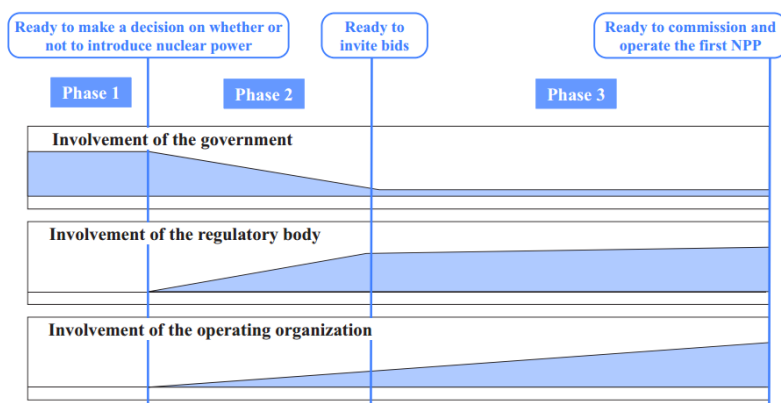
Ready to make a decision on whether or not to introduce nuclear power

Ready to invite bids

Ready to commission and operate the first NPP

Phase 1

Phase 2

Phase 3

Involvement of the government

Involvement of the regulatory body

Involvement of the operating organization